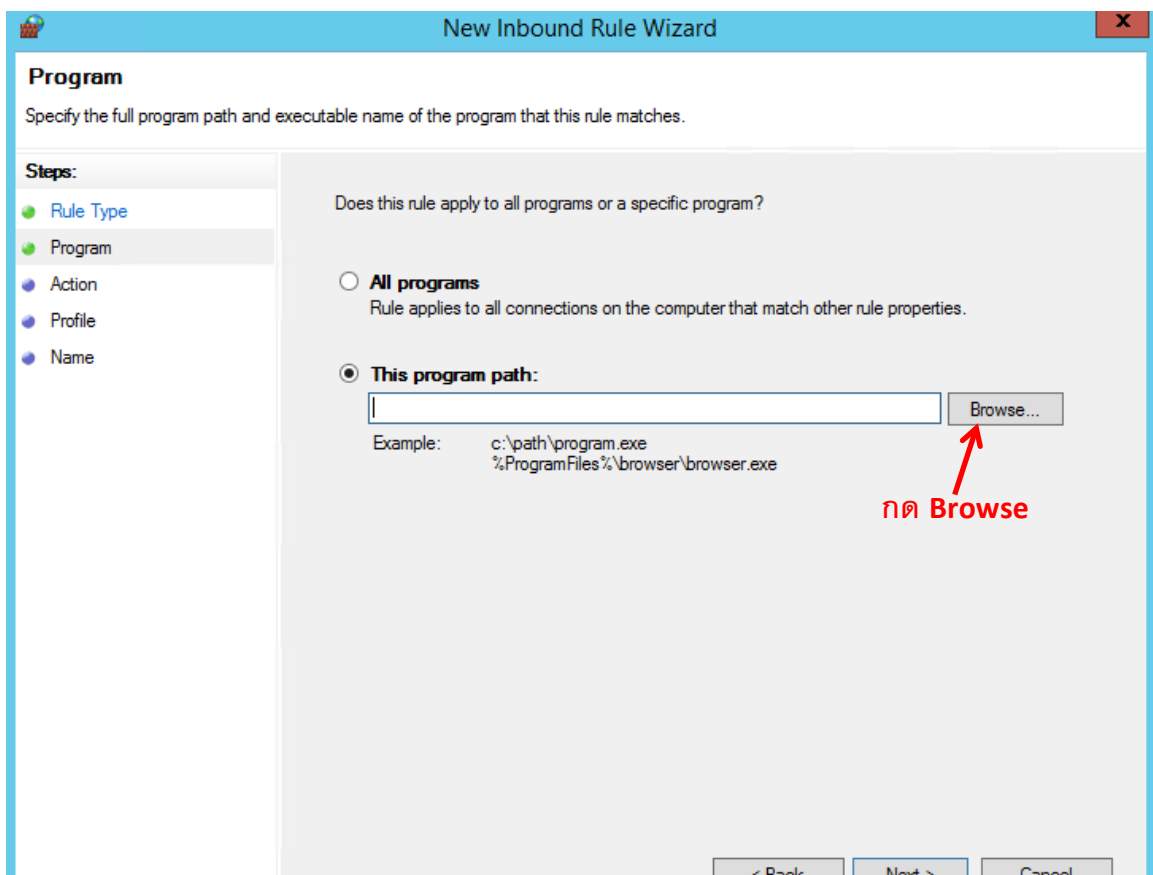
New Inbound Rule Wizard

X

Program

Specify the full program path and executable name of the program that this rule matches.

Steps:

Rule Type

Program

Action

Profile

Name

Does this rule apply to all programs or a specific program?

All programs

Rule applies to all connections on the computer that match other rule properties.

This program path:

Browse...

Example: c:\path\program.exe
%ProgramFiles%\browser\browser.exe

กด Browse

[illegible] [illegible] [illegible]